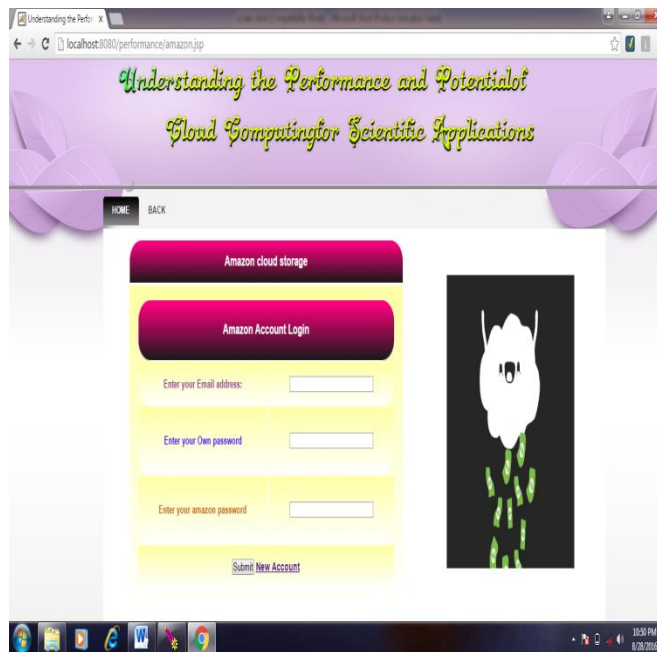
Understanding the Perfor X

localhost:8080/performance/amazon.jsp

Understanding the Performance and Potentialof

Cloud Computingfor Scientific Applications

HOME BACK

Amazon cloud storage

Amazon Account Login

Enter your Email address:

Enter your Own password

Enter your amazon password

Submit New Account

10:50 PM 8/28/2016